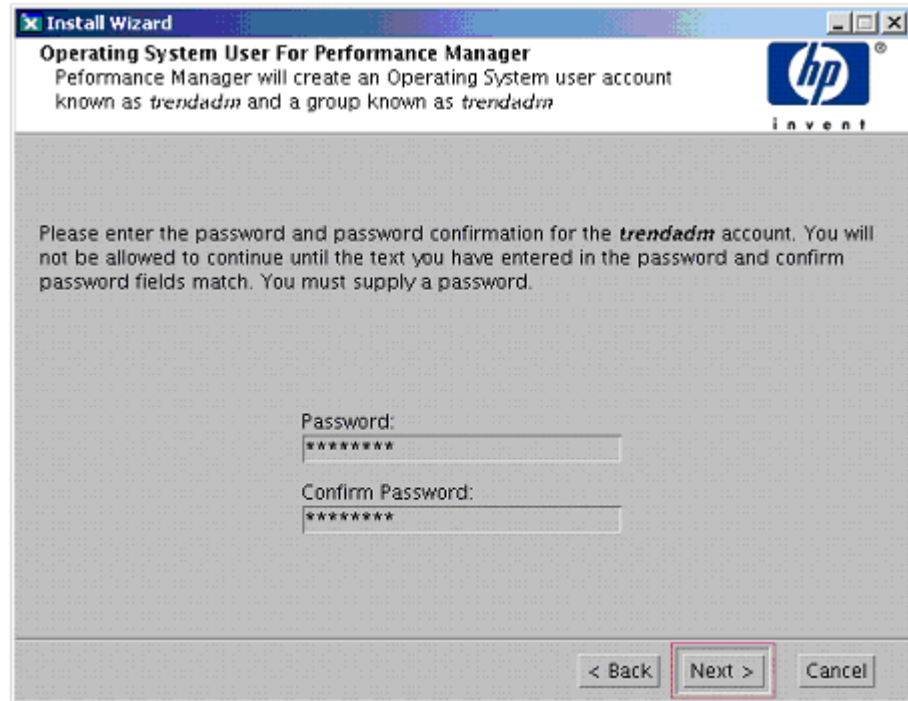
Install Wizard

Operating System User For Performance Manager

Peformance Manager will create an Operating System user account known as trendadm and a group known as trendadm

hp

invent

Please enter the password and password confirmation for the trendadm account. You will not be allowed to continue until the text you have entered in the password and confirm password fields match. You must supply a password.

Password:

********

Confirm Password:

********

< Back

Next >

Cancel